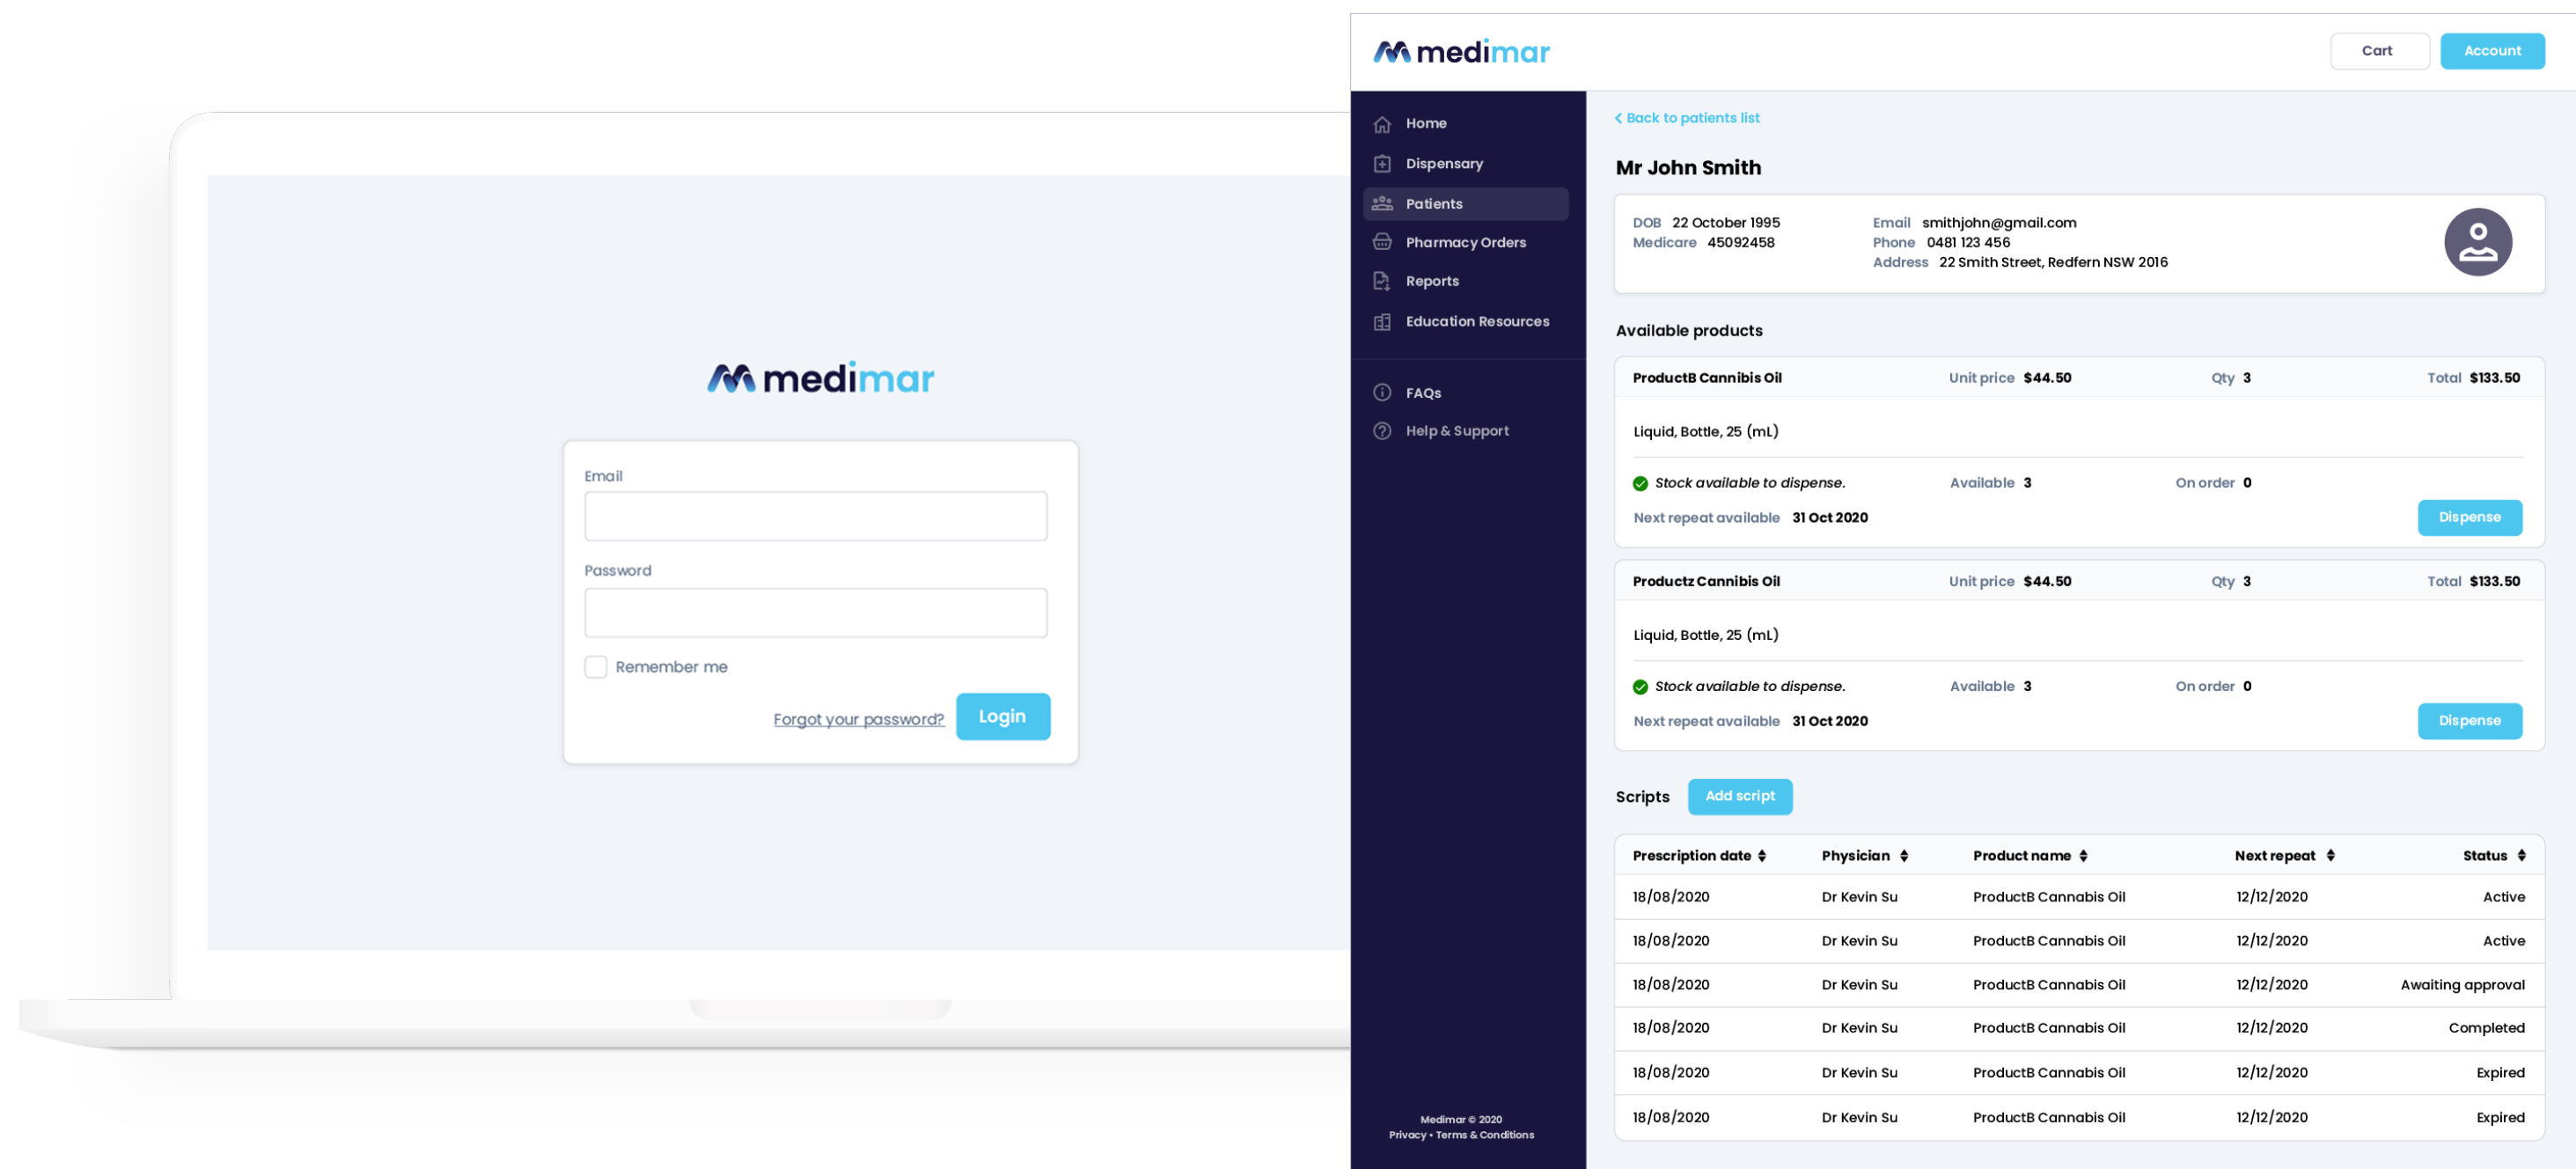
medimar

Email

Password

Remember me

Forgot your password? Login

medimar

Cart Account

Home
Dispensary
Patients
Pharmacy Orders
Reports
Education Resources

FAQs
Help & Support

Medimar © 2020
Privacy • Terms & Conditions

< Back to patients list

Mr John Smith

DOB 22 October 1995
Medicare 45092458

Email smithjohn@gmail.com
Phone 0481 123 456
Address 22 Smith Street, Redfern NSW 2016

Available products

ProductB Cannibis Oil Unit price $44.50 Qty 3 Total $133.50

Liquid, Bottle, 25 (mL)

Stock available to dispense. Available 3 On order 0

Next repeat available 31 Oct 2020 Dispense

Productz Cannibis Oil Unit price $44.50 Qty 3 Total $133.50

Liquid, Bottle, 25 (mL)

Stock available to dispense. Available 3 On order 0

Next repeat available 31 Oct 2020 Dispense

Scripts Add script

| Prescription date | Physician | Product name | Next repeat | Status |
|---|---|---|---|---|
| 18/08/2020 | Dr Kevin Su | ProductB Cannabis Oil | 12/12/2020 | Active |
| 18/08/2020 | Dr Kevin Su | ProductB Cannabis Oil | 12/12/2020 | Active |
| 18/08/2020 | Dr Kevin Su | ProductB Cannabis Oil | 12/12/2020 | Awaiting approval |
| 18/08/2020 | Dr Kevin Su | ProductB Cannabis Oil | 12/12/2020 | Completed |
| 18/08/2020 | Dr Kevin Su | ProductB Cannabis Oil | 12/12/2020 | Expired |
| 18/08/2020 | Dr Kevin Su | ProductB Cannabis Oil | 12/12/2020 | Expired |